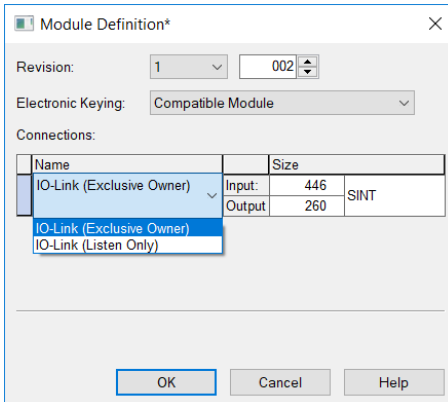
Module Definition*

Revision: 1 002

Electronic Keying: Compatible Module

Connections:

| Name | | Size | |
|---|---|---|---|
| IO-Link (Exclusive Owner) | Input: | 446 | SINT |
| | Output | 260 | |

IO-Link (Exclusive Owner)
IO-Link (Listen Only)

OK Cancel Help